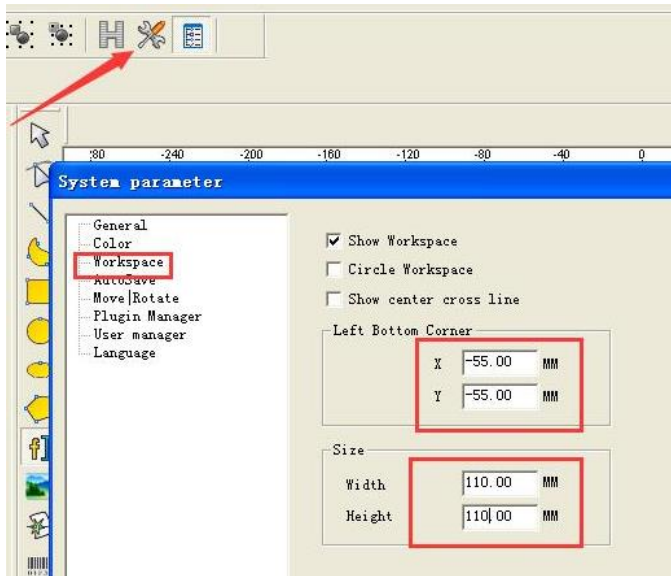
-280 -240 -200 -160 -120 -80 -40 0

System parameter

General
Color
Workspace
AutoSave
Move|Rotate
Plugin Manager
User manager
Language

Show Workspace
Circle Workspace
Show center cross line

Left Bottom Corner
X -55.00 MM
Y -55.00 MM

Size
Width 110.00 MM
Height 110.00 MM